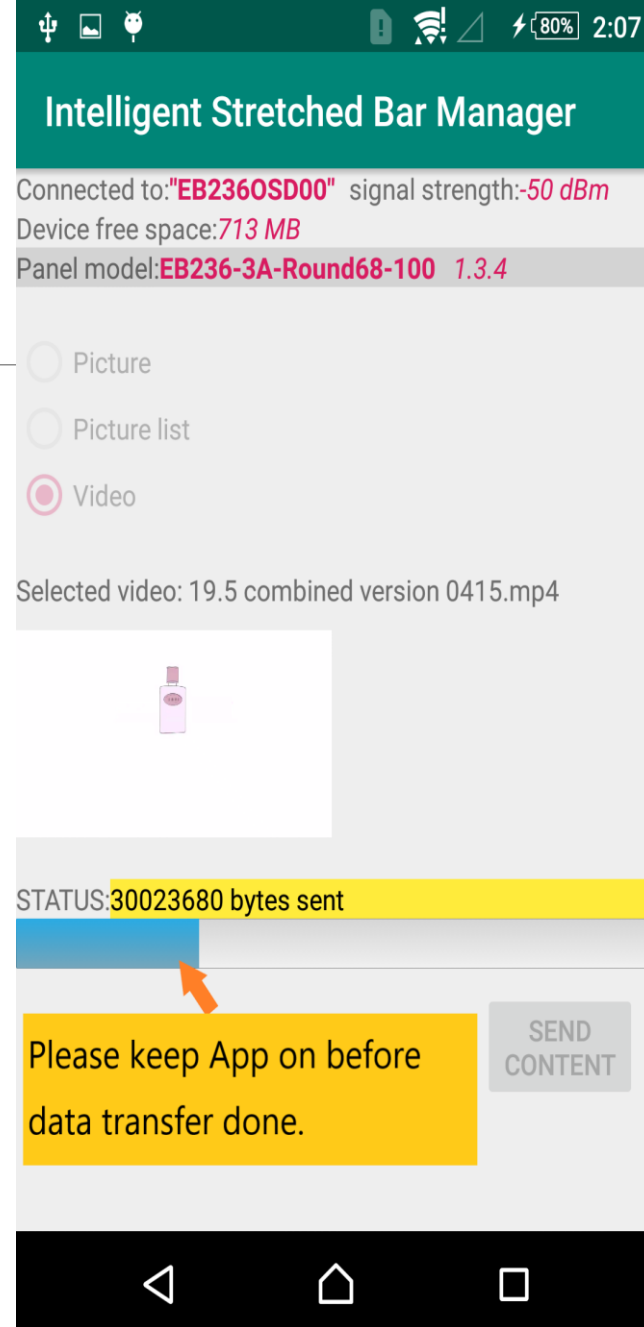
80% 2:07

Intelligent Stretched Bar Manager

Connected to:"EB236OSD00" signal strength:-50 dBm
Device free space:713 MB
Panel model:EB236-3A-Round68-100 1.3.4

Picture
Picture list
Video

Selected video: 19.5 combined version 0415.mp4

STATUS:30023680 bytes sent

Please keep App on before data transfer done.

SEND CONTENT